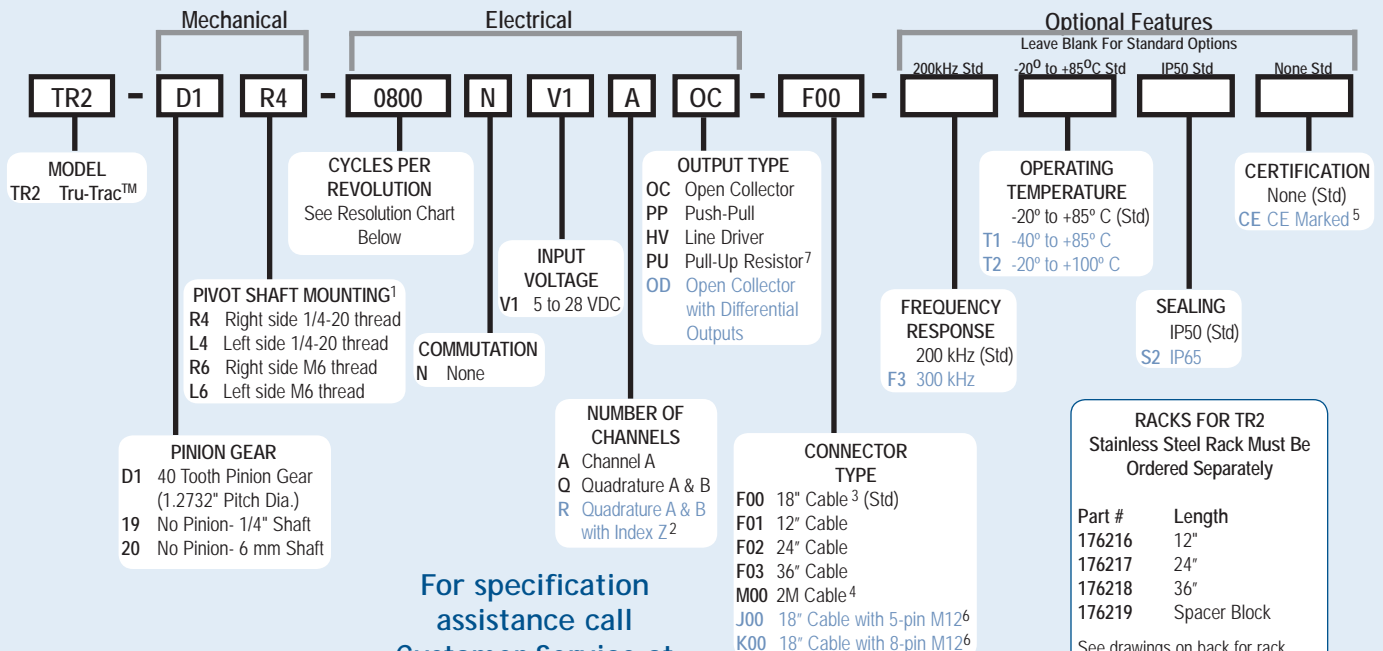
Mechanical

Electrical

Optional Features

Leave Blank For Standard Options

200kHz Std

-20$^o$ to +85$^o$C Std

IP50 Std

None Std

TR2 - D1 R4 - 0800 N V1 A OC - F00 -

MODEL
TR2 Tru-Trac™

CYCLES PER REVOLUTION
See Resolution Chart Below

OUTPUT TYPE
OC Open Collector
PP Push-Pull
HV Line Driver
PU Pull-Up Resistor$^7$
OD Open Collector with Differential Outputs

OPERATING TEMPERATURE
-20º to +85º C (Std)
T1 -40º to +85º C
T2 -20º to +100º C

CERTIFICATION
None (Std)
CE CE Marked$^5$

INPUT VOLTAGE
V1 5 to 28 VDC

PIVOT SHAFT MOUNTING$^1$
R4 Right side 1/4-20 thread
L4 Left side 1/4-20 thread
R6 Right side M6 thread
L6 Left side M6 thread

COMMUTATION
N None

FREQUENCY RESPONSE
200 kHz (Std)
F3 300 kHz

SEALING
IP50 (Std)
S2 IP65

NUMBER OF CHANNELS
A Channel A
Q Quadrature A & B
R Quadrature A & B with Index Z$^2$

CONNECTOR TYPE
F00 18" Cable$^3$ (Std)
F01 12" Cable
F02 24" Cable
F03 36" Cable
M00 2M Cable$^4$
J00 18" Cable with 5-pin M12$^6$
K00 18" Cable with 8-pin M12$^6$

PINION GEAR
D1 40 Tooth Pinion Gear (1.2732" Pitch Dia.)
19 No Pinion- 1/4" Shaft
20 No Pinion- 6 mm Shaft

For specification assistance call Customer Service at

RACKS FOR TR2
Stainless Steel Rack Must Be Ordered Separately

| Part # | Length |
|---|---|
| 176216 | 12" |
| 176217 | 24" |
| 176218 | 36" |
| 176219 | Spacer Block |

See drawings on back for rack